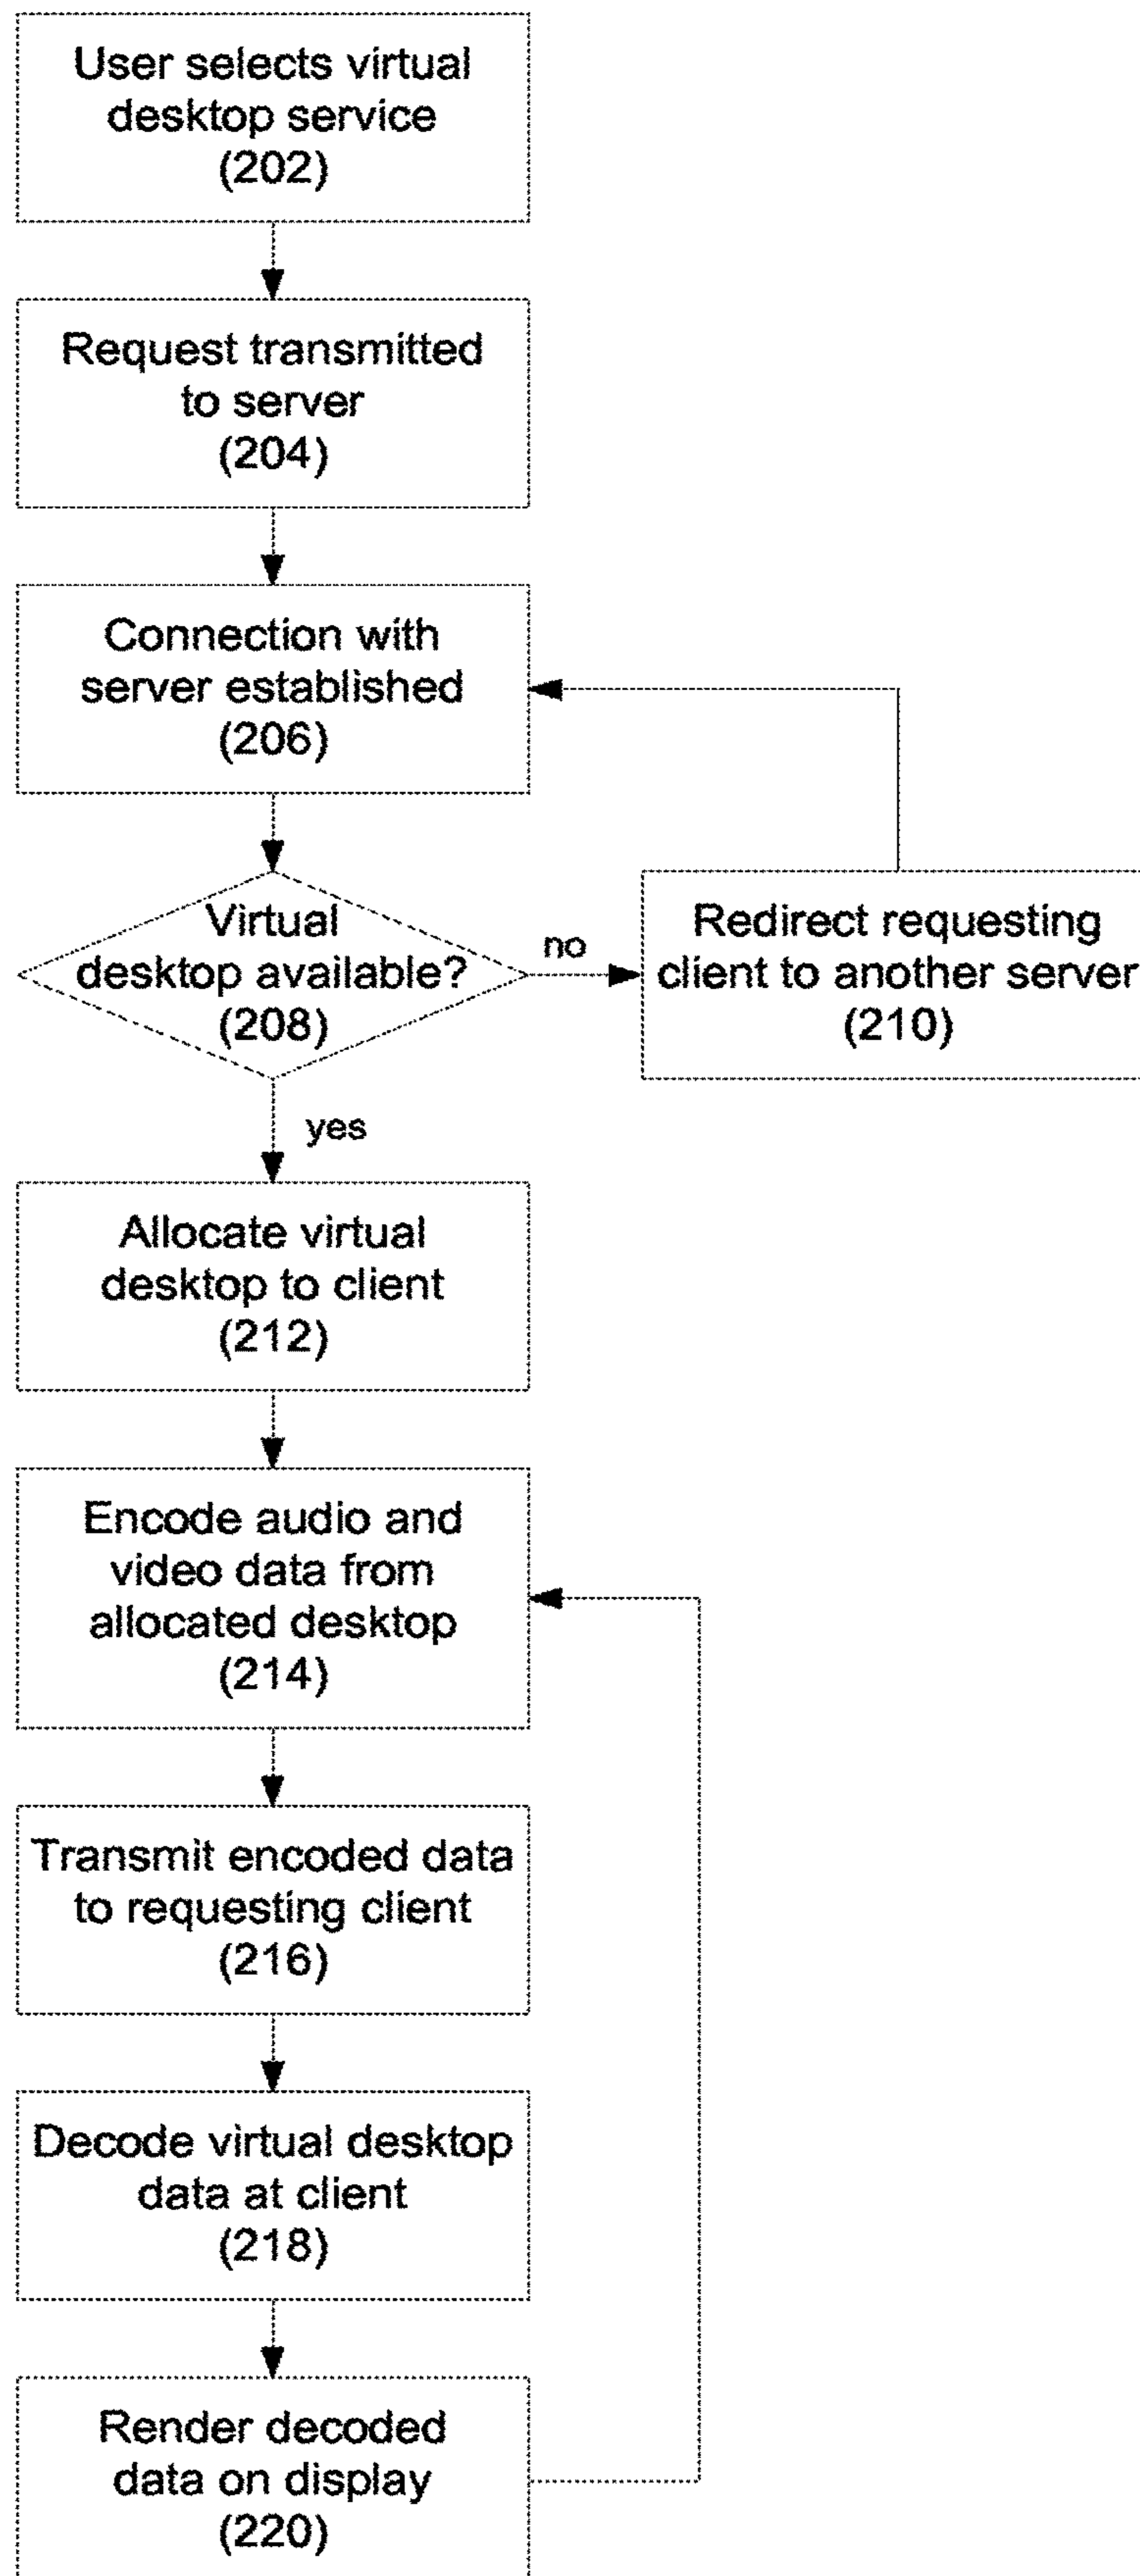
User selects virtual desktop service (202)

Request transmitted to server (204)

Connection with server established (206)

Virtual desktop available? (208)

no

Redirect requesting client to another server (210)

yes

Allocate virtual desktop to client (212)

Encode audio and video data from allocated desktop (214)

Transmit encoded data to requesting client (216)

Decode virtual desktop data at client (218)

Render decoded data on display (220)